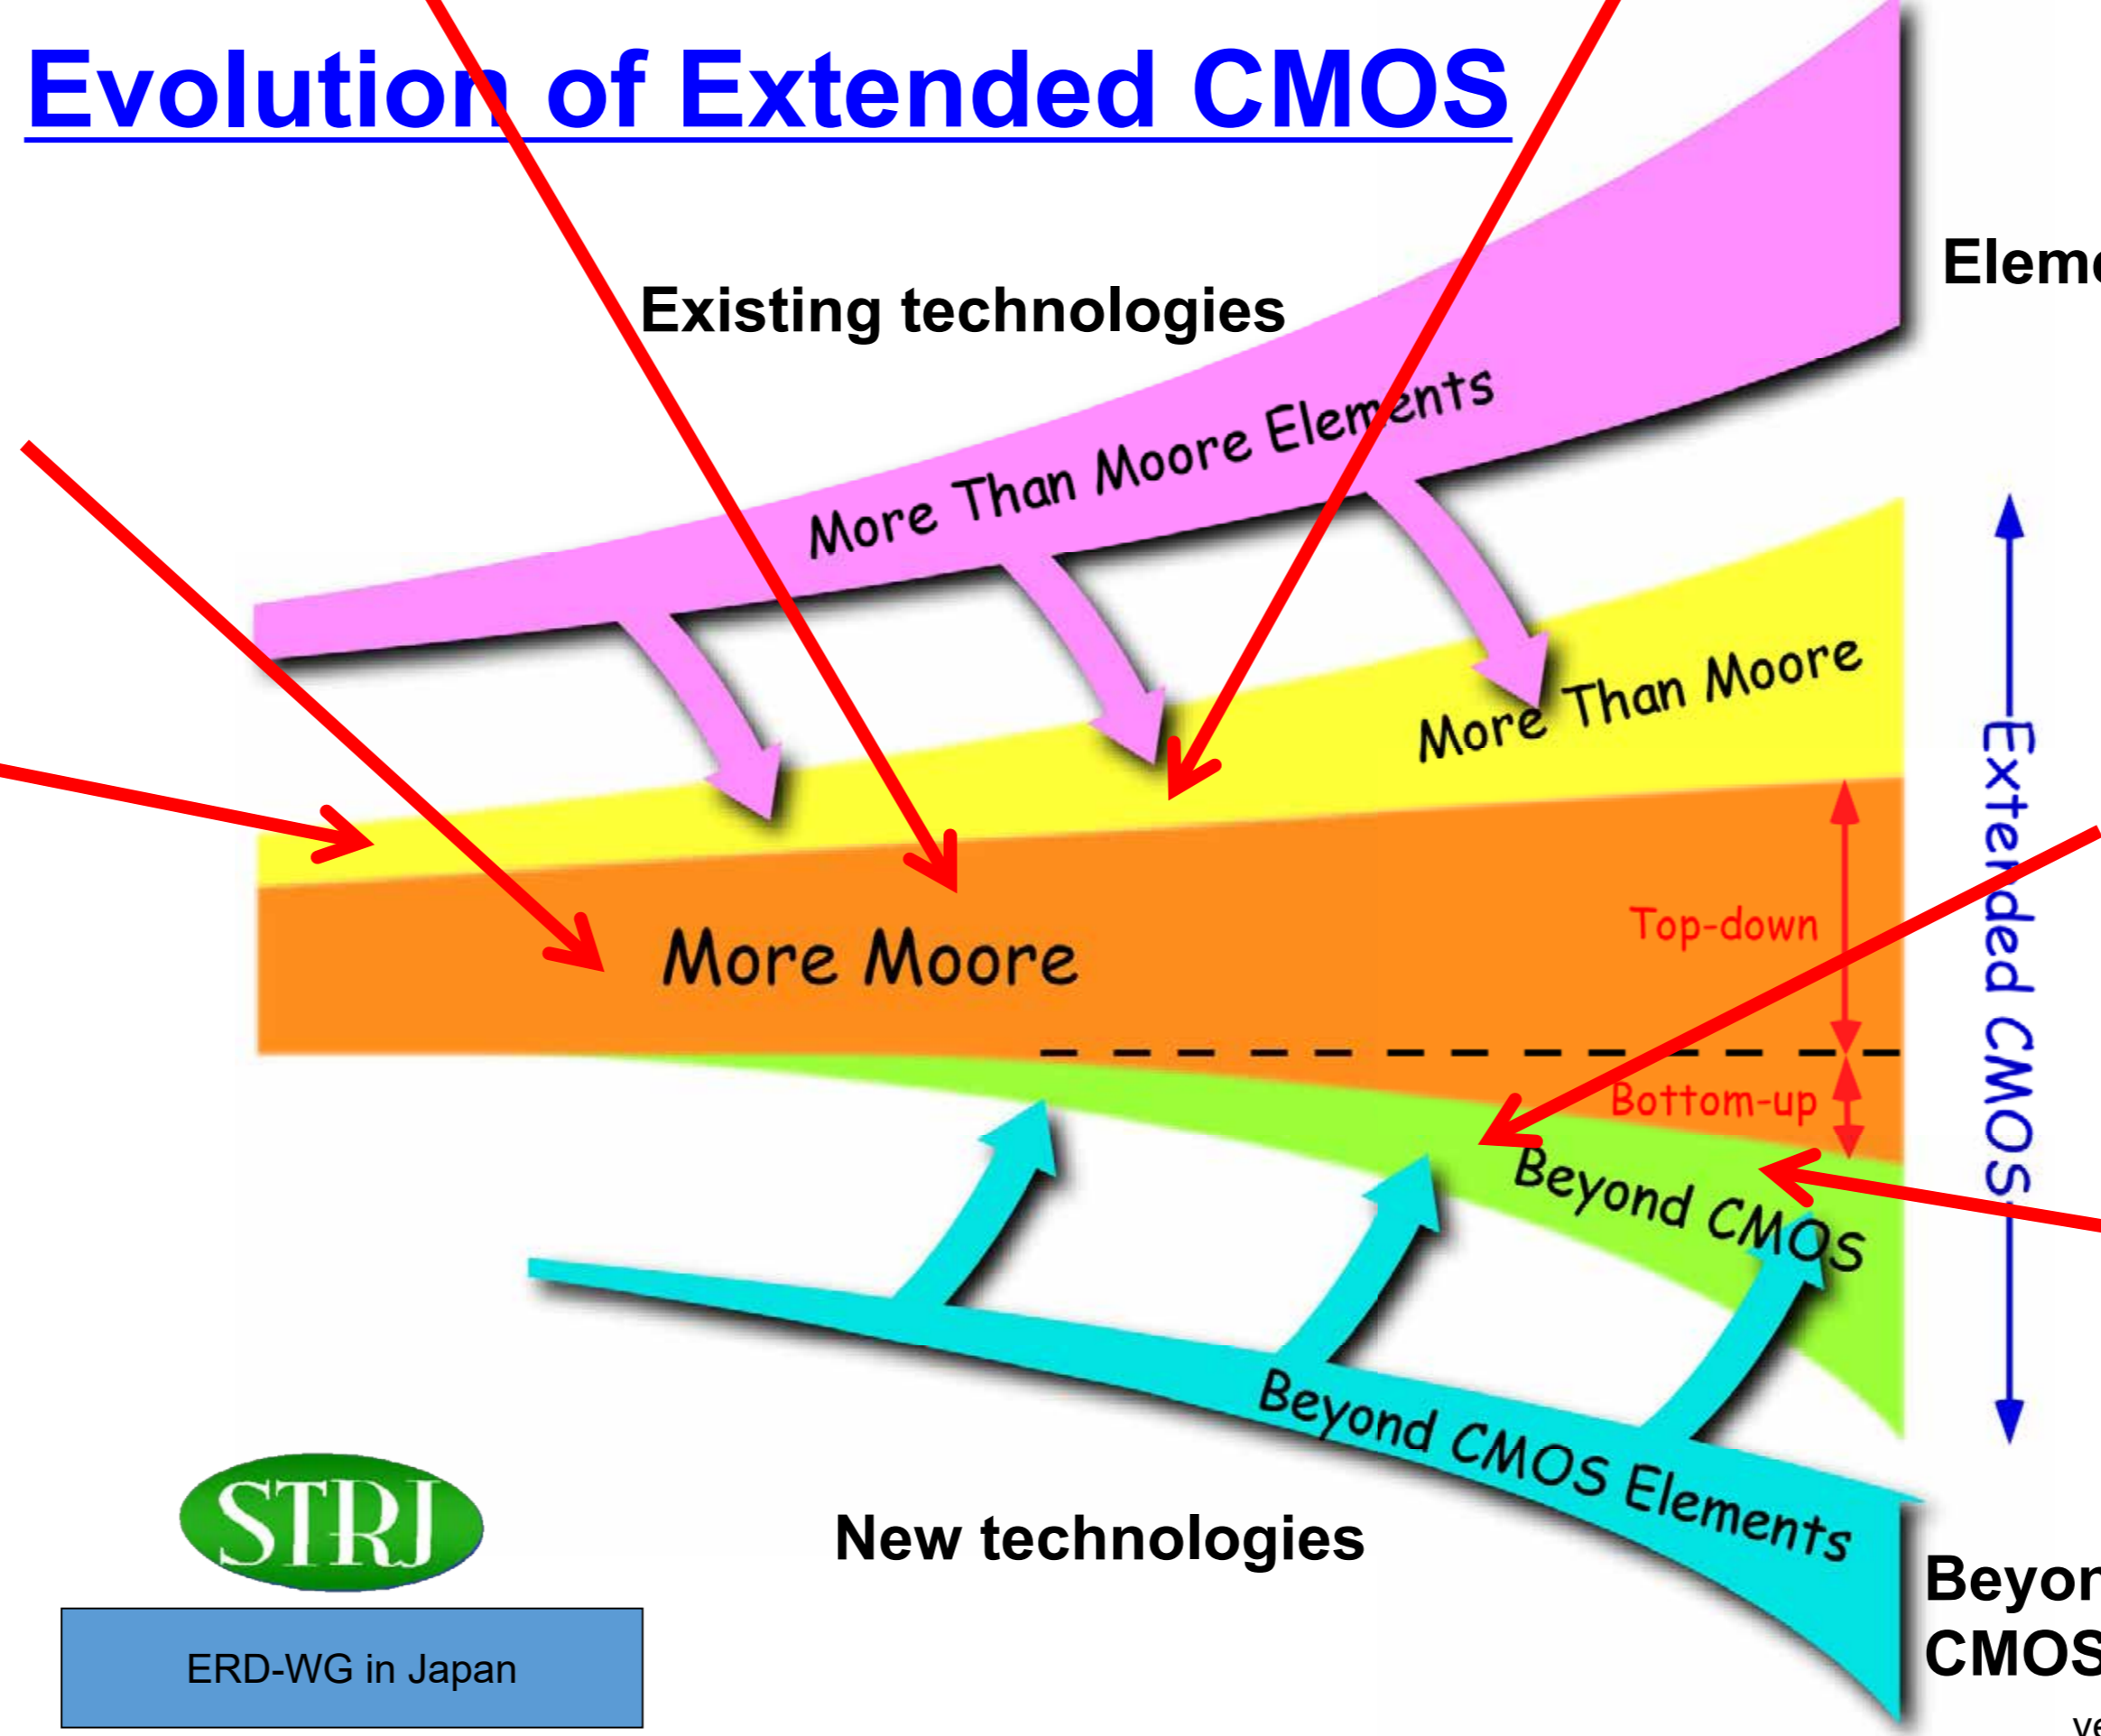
Evolution of Extended CMOS

Existing technologies

Eleme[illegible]

More Than Moore Elements

More Than Moore

Extended CMOS

More Moore

Top-down

Bottom-up

Beyond CMOS

Beyond CMOS Elements

New technologies

STRJ

ERD-WG in Japan

Beyo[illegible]
CMOS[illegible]

ve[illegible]